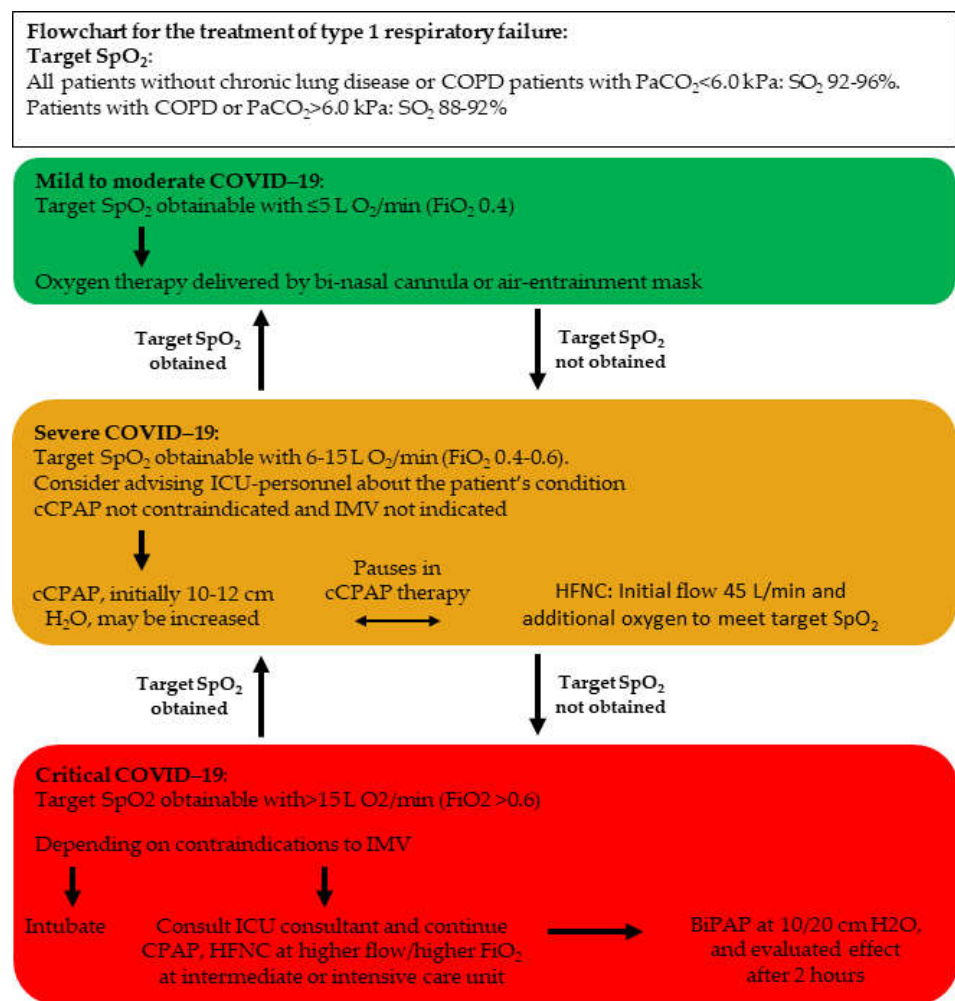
**Flowchart for the treatment of type 1 respiratory failure:**
**Target SpO$_2$:**
All patients without chronic lung disease or COPD patients with PaCO$_2$<6.0 kPa: SO$_2$ 92-96%.
Patients with COPD or PaCO$_2$>6.0 kPa: SO$_2$ 88-92%

**Mild to moderate COVID–19:**
Target SpO$_2$ obtainable with ≤5 L O$_2$/min (FiO$_2$ 0.4)

Oxygen therapy delivered by bi-nasal cannula or air-entrainment mask

Target SpO$_2$ obtained

Target SpO$_2$ not obtained

**Severe COVID–19:**
Target SpO$_2$ obtainable with 6-15 L O$_2$/min (FiO$_2$ 0.4-0.6).
Consider advising ICU-personnel about the patient's condition
cCPAP not contraindicated and IMV not indicated

cCPAP, initially 10-12 cm H$_2$O, may be increased

Pauses in cCPAP therapy

HFNC: Initial flow 45 L/min and additional oxygen to meet target SpO$_2$

Target SpO$_2$ obtained

Target SpO$_2$ not obtained

**Critical COVID–19:**
Target SpO2 obtainable with>15 L O2/min (FiO2 >0.6)

Depending on contraindications to IMV

Intubate

Consult ICU consultant and continue CPAP, HFNC at higher flow/higher FiO$_2$ at intermediate or intensive care unit

BiPAP at 10/20 cm H2O, and evaluated effect after 2 hours